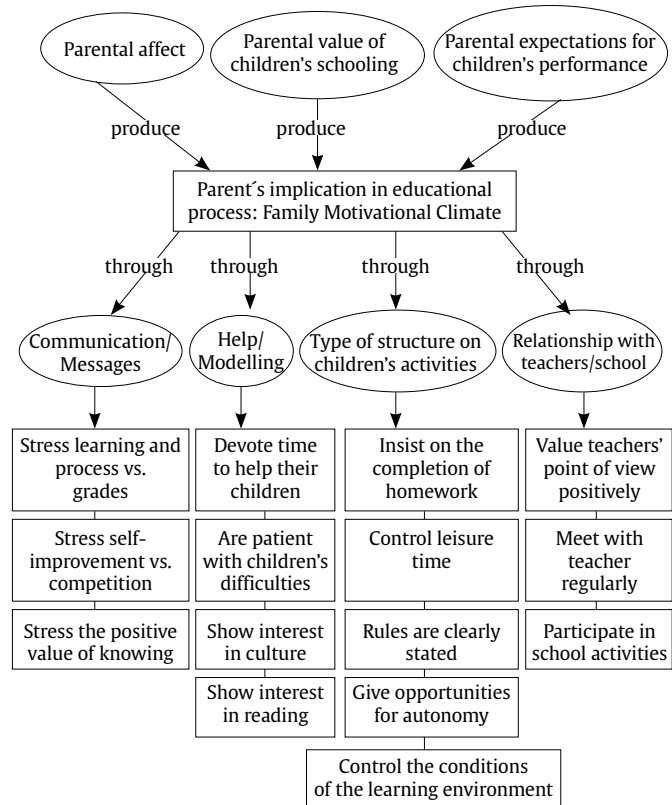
Parental affect

Parental value of children's schooling

Parental expectations for children's performance

produce

produce

produce

Parent´s implication in educational process: Family Motivational Climate

through

through

through

through

Communication/ Messages

Help/ Modelling

Type of structure on children's activities

Relationship with teachers/school

Stress learning and process vs. grades

Stress self-improvement vs. competition

Stress the positive value of knowing

Devote time to help their children

Are patient with children's difficulties

Show interest in culture

Show interest in reading

Insist on the completion of homework

Control leisure time

Rules are clearly stated

Give opportunities for autonomy

Control the conditions of the learning environment

Value teachers' point of view positively

Meet with teacher regularly

Participate in school activities